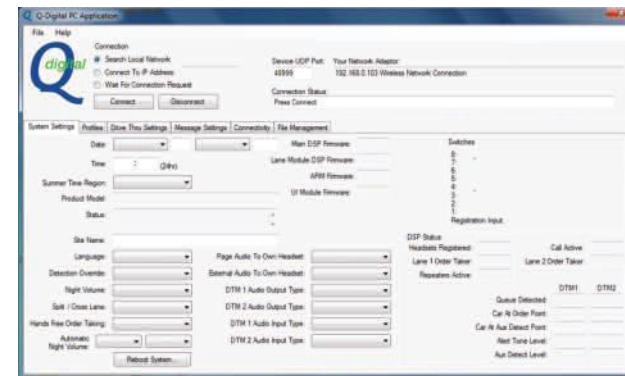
Q-Digital PC Application

File Help

Q digital

Connection
Search Local Network
Connect To IP Address
Wait For Connection Request

Connect Disconnect

Device UDP Port: 40999
Your Network Adaptor: 192.168.0.103 Wireless Network Connection

Connection Status:
Press Connect

System Settings | Profiles | Drive Thru Settings | Message Settings | Connectivity | File Management

Date:
Time: : (24hr)
Summer Time Region:
Product Model:
Status:

Main DSP Firmware:
Lane Module DSP Firmware:
ARM Firmware:
UI Module Firmware:

Switches
8
7
6
5
4
3
2
1
Registration Input:

Site Name:

Language:
Detection Override:
Night Volume:
Split / Cross Lane:
Hands Free Order Taking:
Automatic Night Volume:

Reboot System...

Page Audio To Own Headset:
External Audio To Own Headset:
DTMF 1 Audio Output Type:
DTMF 2 Audio Output Type:
DTMF 1 Audio Input Type:
DTMF 2 Audio Input Type:

DSP Status
Headsets Registered:
Lane 1 Order Taker:
Repeaters Active:
Call Active:
Lane 2 Order Taker:

DTMF1 DTMF2
Queue Detected:
Car At Order Point:
Car At Aux Detect Point:
Alert Tone Level:
Aux Detect Level: